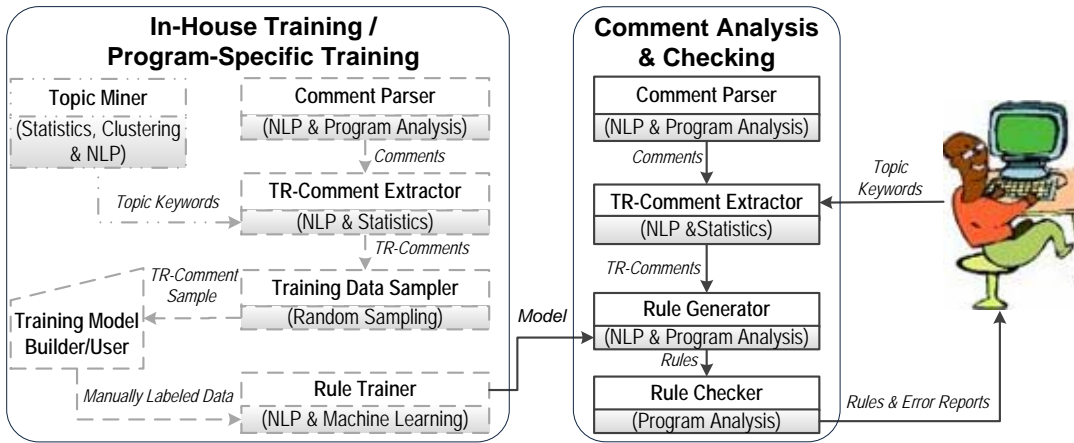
In-House Training / Program-Specific Training

Topic Miner
(Statistics, Clustering & NLP)

Comment Parser
(NLP & Program Analysis)

Comments

Topic Keywords

TR-Comment Extractor
(NLP & Statistics)

TR-Comments

TR-Comment Sample

Training Data Sampler
(Random Sampling)

Training Model Builder/User

Manually Labeled Data

Rule Trainer
(NLP & Machine Learning)

Model

Comment Analysis & Checking

Comment Parser
(NLP & Program Analysis)

Comments

TR-Comment Extractor
(NLP &Statistics)

TR-Comments

Rule Generator
(NLP & Program Analysis)

Rules

Rule Checker
(Program Analysis)

Topic Keywords

Rules & Error Reports